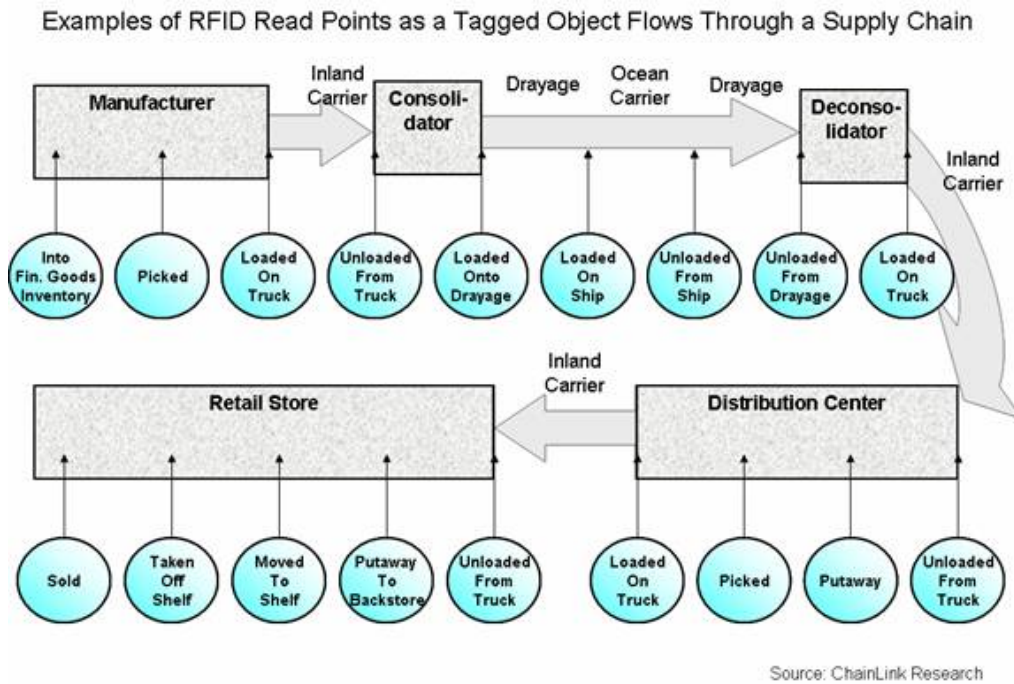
Examples of RFID Read Points as a Tagged Object Flows Through a Supply Chain

Manufacturer

Inland Carrier

Consolidator

Drayage

Ocean Carrier

Drayage

Deconsolidator

Inland Carrier

Into Fin. Goods Inventory

Picked

Loaded On Truck

Unloaded From Truck

Loaded Onto Drayage

Loaded On Ship

Unloaded From Ship

Unloaded From Drayage

Loaded On Truck

Inland Carrier

Retail Store

Distribution Center

Sold

Taken Off Shelf

Moved To Shelf

Putaway To Backstore

Unloaded From Truck

Loaded On Truck

Picked

Putaway

Unloaded From Truck

Source: ChainLink Research